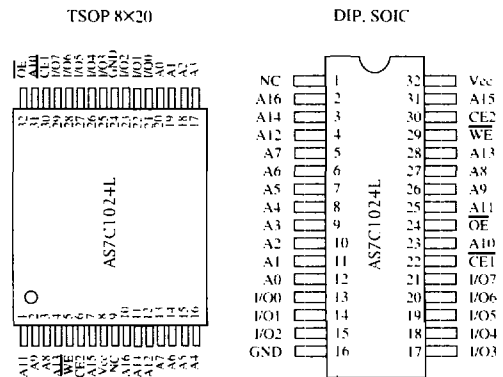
TSOP 8×20

DIP, SOIC

$\overline{OE}$ A10 $\overline{CE1}$ I/O7 I/O6 I/O5 I/O4 I/O3 GND I/O2 I/O1 I/O0 A0 A1 A2 A3

32 31 30 29 28 27 26 25 24 23 22 21 20 19 18 17

AS7C1024L

1 2 3 4 5 6 7 8 9 10 11 12 13 14 15 16

A11 A9 A8 A13 $\overline{WE}$ CE2 A15 Vcc NC A16 A14 A12 A7 A6 A5 A4

NC 1
A16 2
A14 3
A12 4
A7 5
A6 6
A5 7
A4 8
A3 9
A2 10
A1 11
A0 12
I/O0 13
I/O1 14
I/O2 15
GND 16

AS7C1024L

32 Vcc
31 A15
30 CE2
29 $\overline{WE}$
28 A13
27 A8
26 A9
25 A11
24 $\overline{OE}$
23 A10
22 $\overline{CE1}$
21 I/O7
20 I/O6
19 I/O5
18 I/O4
17 I/O3